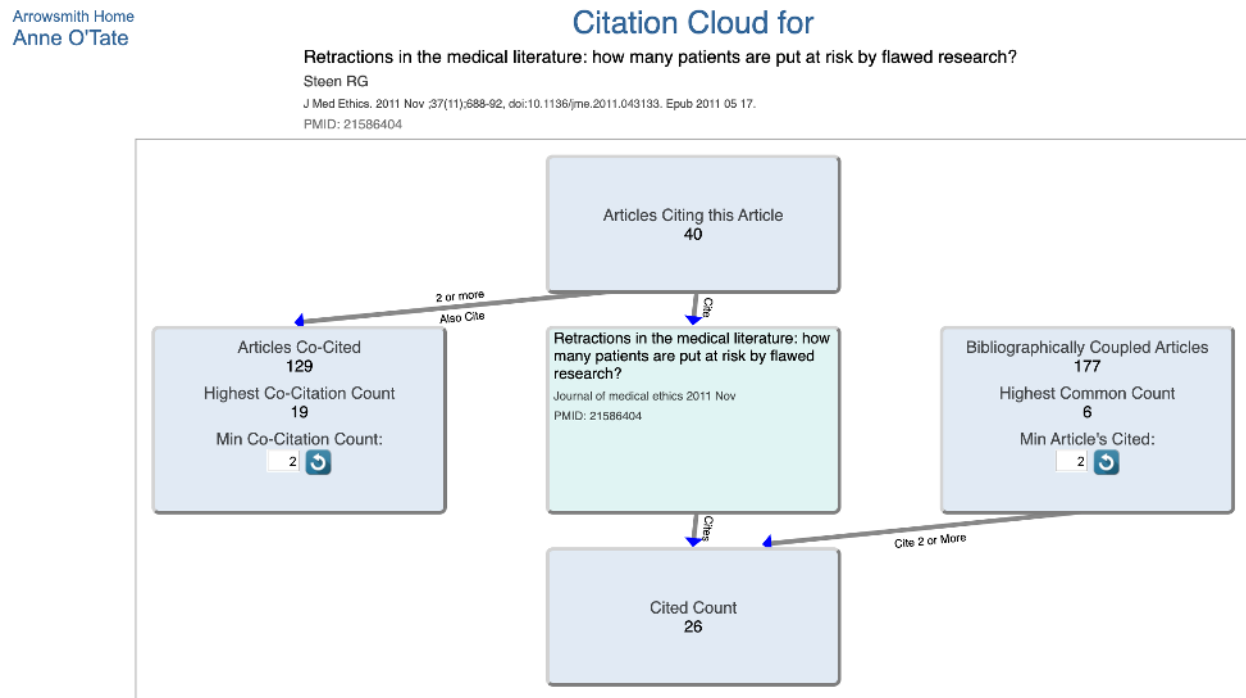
Arrowsmith Home
Anne O'Tate

Citation Cloud for

Retractions in the medical literature: how many patients are put at risk by flawed research?

Steen RG

J Med Ethics. 2011 Nov ;37(11);688-92, doi:10.1136/jme.2011.043133. Epub 2011 05 17.

PMID: 21586404

Articles Citing this Article
40

2 or more
Also Cite

Cite

Articles Co-Cited
129
Highest Co-Citation Count
19
Min Co-Citation Count:
2

Retractions in the medical literature: how many patients are put at risk by flawed research?
Journal of medical ethics 2011 Nov
PMID: 21586404

Bibliographically Coupled Articles
177
Highest Common Count
6
Min Article's Cited:
2

Cites

Cite 2 or More

Cited Count
26